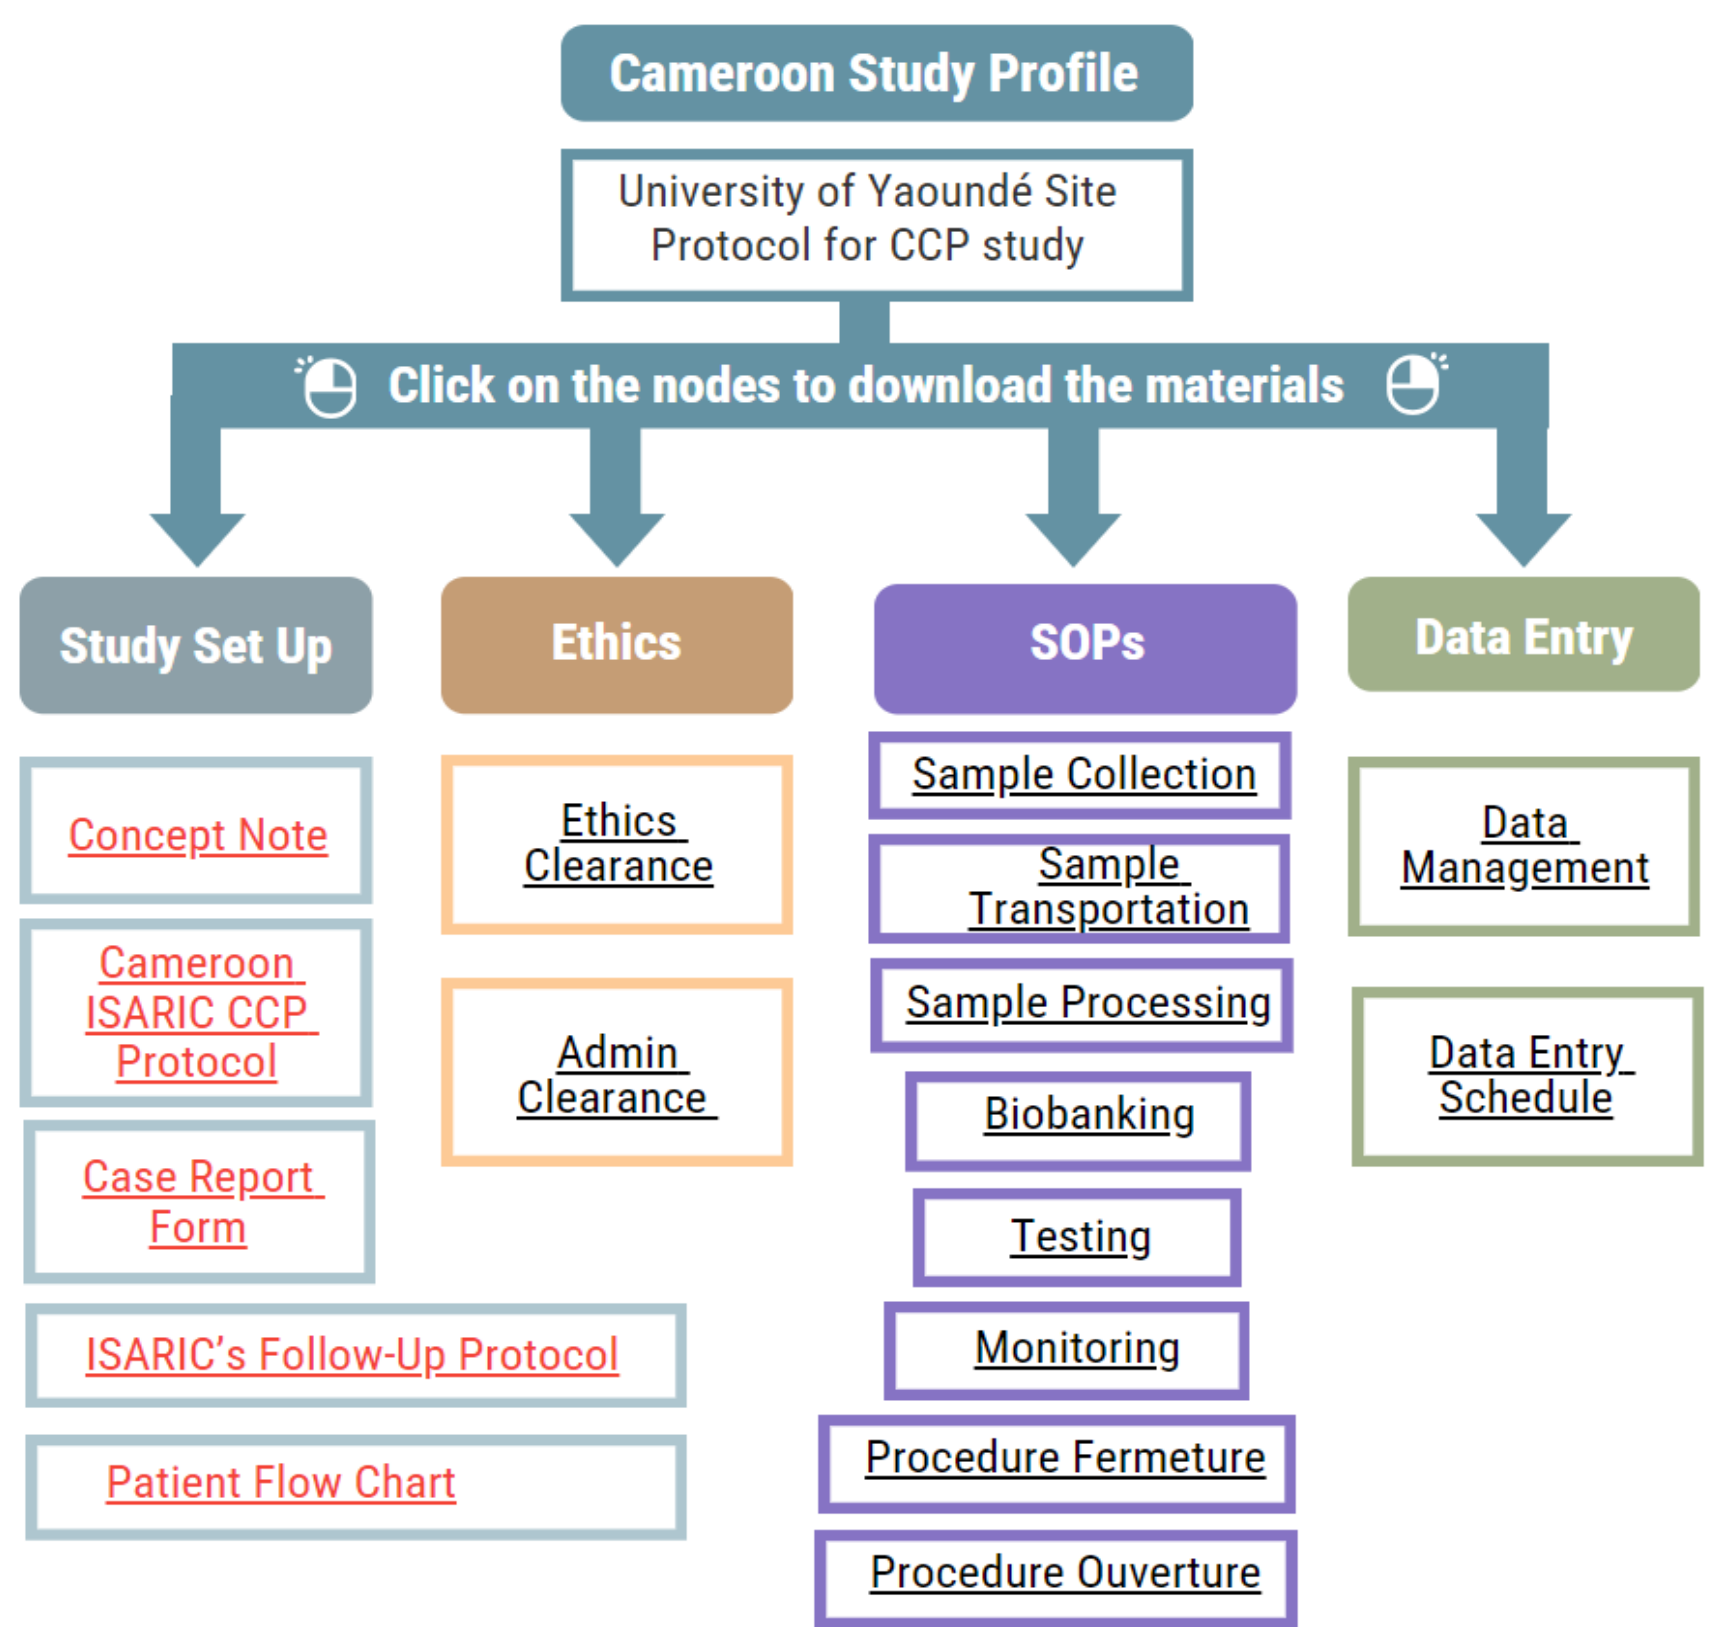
Cameroon Study Profile

University of Yaoundé Site Protocol for CCP study

Click on the nodes to download the materials

Study Set Up

Concept Note

Cameroon ISARIC CCP Protocol

Case Report Form

ISARIC's Follow-Up Protocol

Patient Flow Chart

Ethics

Ethics Clearance

Admin Clearance

SOPs

Sample Collection

Sample Transportation

Sample Processing

Biobanking

Testing

Monitoring

Procedure Fermeture

Procedure Ouverture

Data Entry

Data Management

Data Entry Schedule